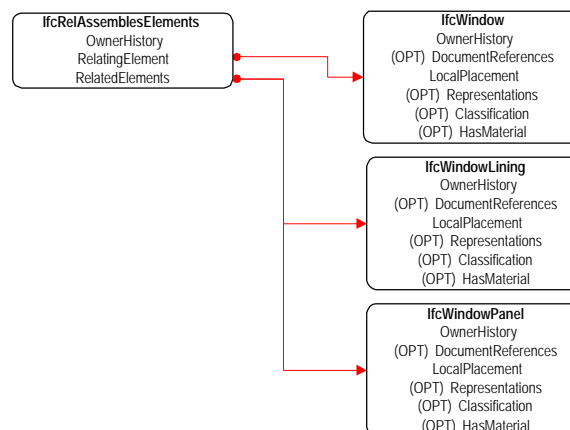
IfcRelAssemblesElements
OwnerHistory
RelatingElement
RelatedElements

IfcWindow
OwnerHistory
(OPT) DocumentReferences
LocalPlacement
(OPT) Representations
(OPT) Classification
(OPT) HasMaterial

IfcWindowLining
OwnerHistory
(OPT) DocumentReferences
LocalPlacement
(OPT) Representations
(OPT) Classification
(OPT) HasMaterial

IfcWindowPanel
OwnerHistory
(OPT) DocumentReferences
LocalPlacement
(OPT) Representations
(OPT) Classification
(OPT) HasMaterial